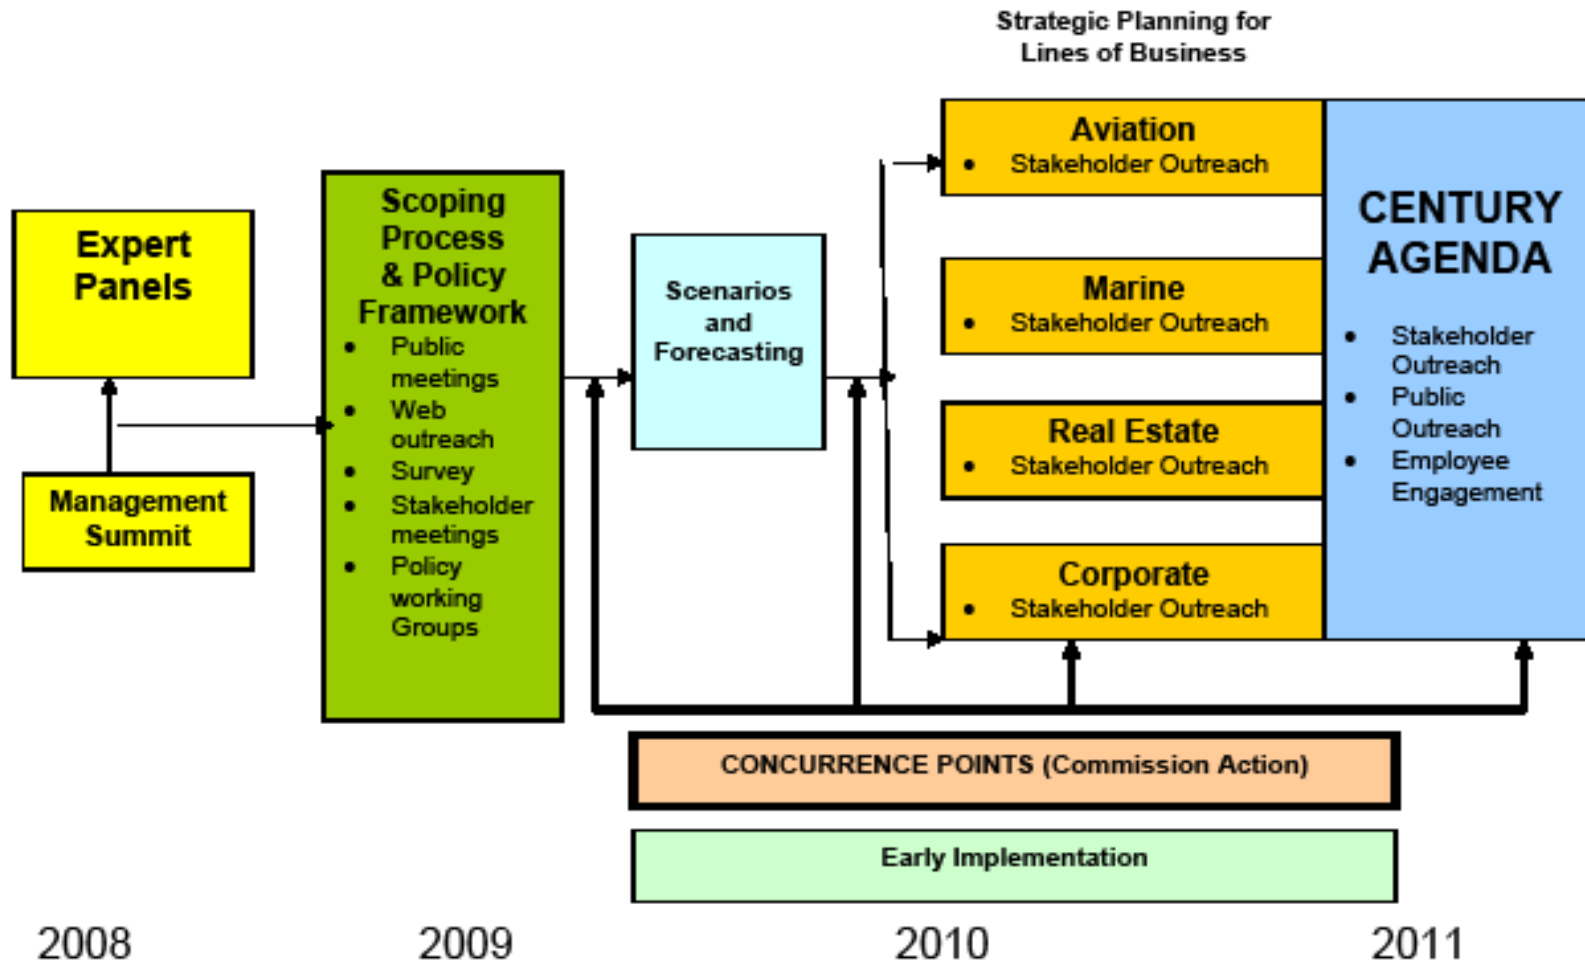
Strategic Planning for Lines of Business

Expert Panels

Management Summit

Scoping Process & Policy Framework
• Public meetings
• Web outreach
• Survey
• Stakeholder meetings
• Policy working Groups

Scenarios and Forecasting

Aviation
• Stakeholder Outreach

Marine
• Stakeholder Outreach

Real Estate
• Stakeholder Outreach

Corporate
• Stakeholder Outreach

CENTURY AGENDA
• Stakeholder Outreach
• Public Outreach
• Employee Engagement

CONCURRENCE POINTS (Commission Action)

Early Implementation

2008 2009 2010 2011